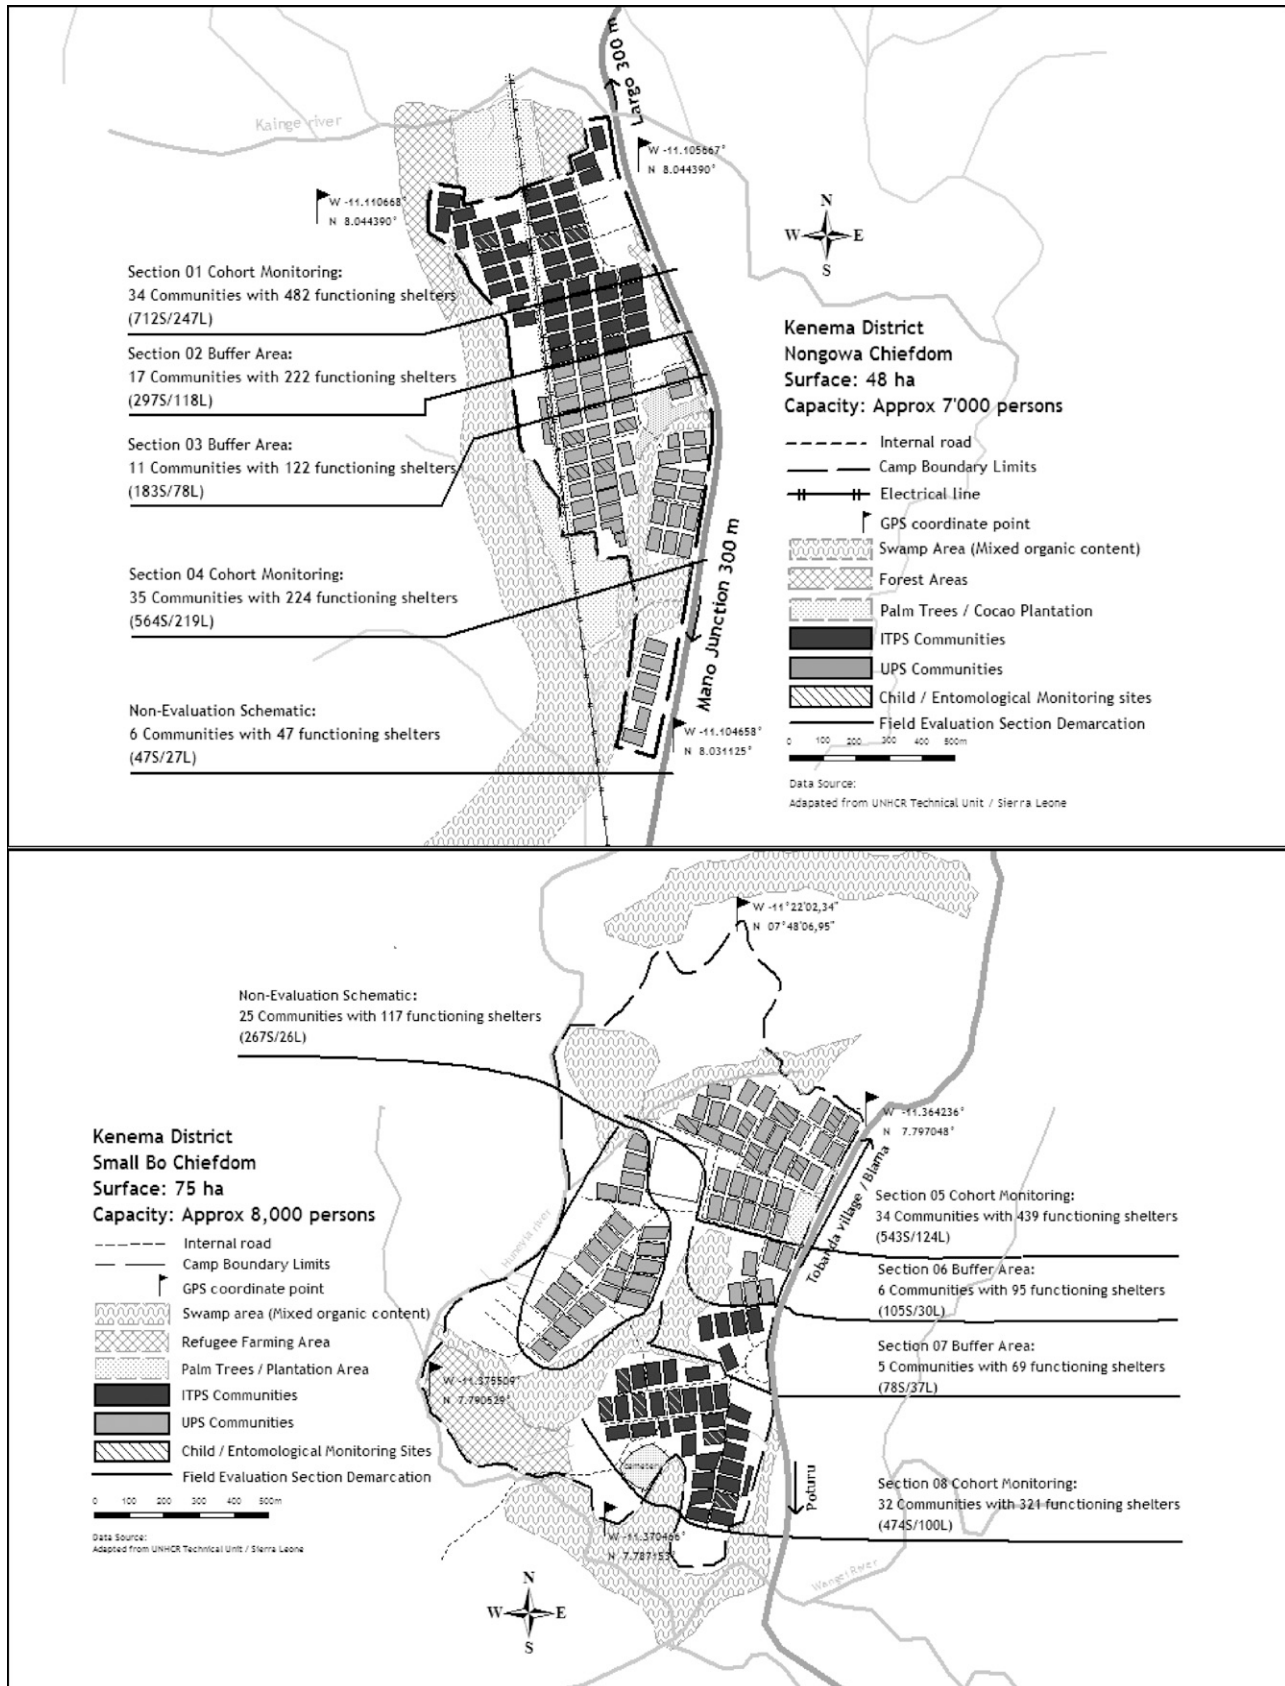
Kainge river

Largo 300 m

W -11.105667°
N 8.044390°

W -11.110668°
N 8.044390°

N
W E
S

Section 01 Cohort Monitoring:
34 Communities with 482 functioning shelters
(712S/247L)

Section 02 Buffer Area:
17 Communities with 222 functioning shelters
(297S/118L)

Section 03 Buffer Area:
11 Communities with 122 functioning shelters
(183S/78L)

Section 04 Cohort Monitoring:
35 Communities with 224 functioning shelters
(564S/219L)

Non-Evaluation Schematic:
6 Communities with 47 functioning shelters
(47S/27L)

Kenema District
Nongowa Chiefdom
Surface: 48 ha
Capacity: Approx 7'000 persons

Internal road
Camp Boundary Limits
Electrical line
GPS coordinate point
Swamp Area (Mixed organic content)
Forest Areas
Palm Trees / Cocao Plantation
ITPS Communities
UPS Communities
Child / Entomological Monitoring sites
Field Evaluation Section Demarcation

0 100 200 300 400 500m

Mano Junction 300 m

W -11.104658°
N 8.031125°

Data Source:
Adapated from UNHCR Technical Unit / Sierra Leone

W -11°22'02,34"
N 07°48'06,95"

Non-Evaluation Schematic:
25 Communities with 117 functioning shelters
(267S/26L)

W -11.364236°
N 7.797048°

Kenema District
Small Bo Chiefdom
Surface: 75 ha
Capacity: Approx 8,000 persons

Internal road
Camp Boundary Limits
GPS coordinate point
Swamp area (Mixed organic content)
Refugee Farming Area
Palm Trees / Plantation Area
ITPS Communities
UPS Communities
Child / Entomological Monitoring Sites
Field Evaluation Section Demarcation

0 100 200 300 400 500m

Data Source:
Adapted from UNHCR Technical Unit / Sierra Leone

Tobanda village / Blama

Section 05 Cohort Monitoring:
34 Communities with 439 functioning shelters
(543S/124L)

Section 06 Buffer Area:
6 Communities with 95 functioning shelters
(105S/30L)

Section 07 Buffer Area:
5 Communities with 69 functioning shelters
(78S/37L)

W -11.375509°
N 7.790529°

Poturu

Section 08 Cohort Monitoring:
32 Communities with 321 functioning shelters
(474S/100L)

W -11.370466°
N 7.787153°

N
W E
S